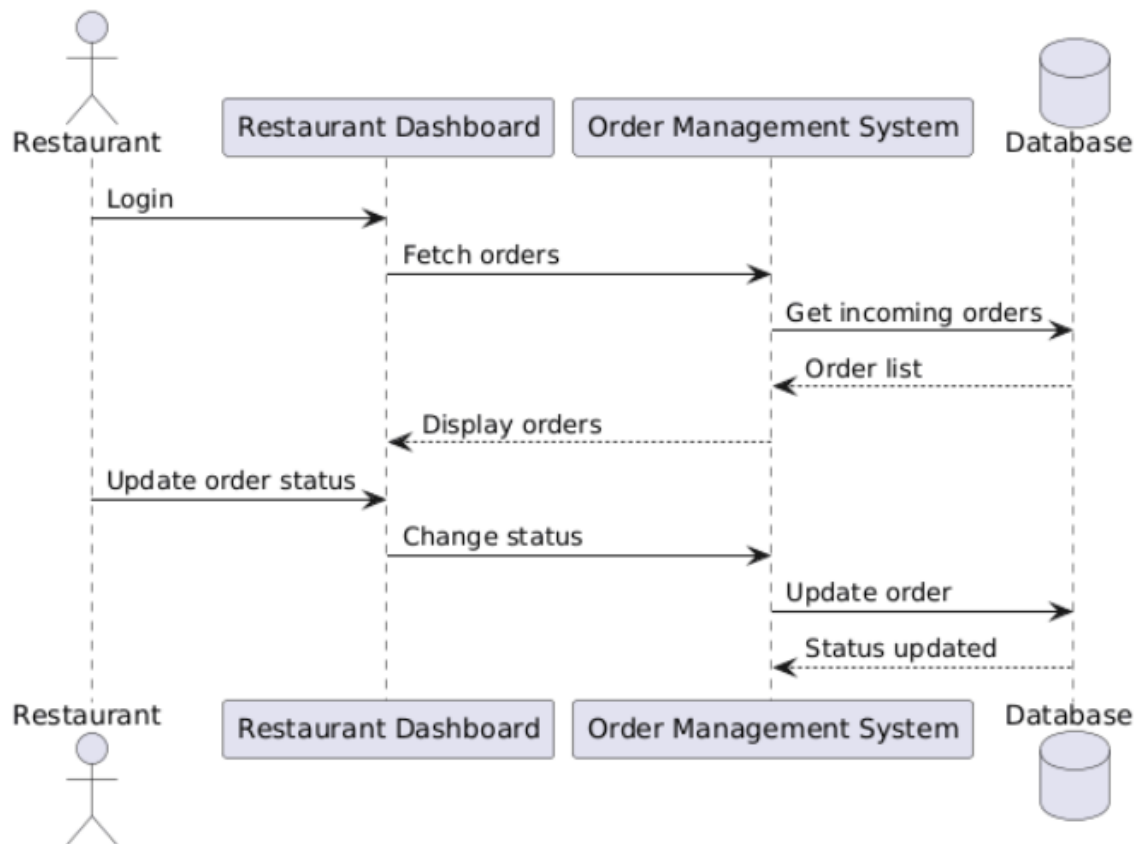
Restaurant

Restaurant Dashboard

Order Management System

Database

Login

Fetch orders

Get incoming orders

Order list

Display orders

Update order status

Change status

Update order

Status updated

Restaurant

Restaurant Dashboard

Order Management System

Database